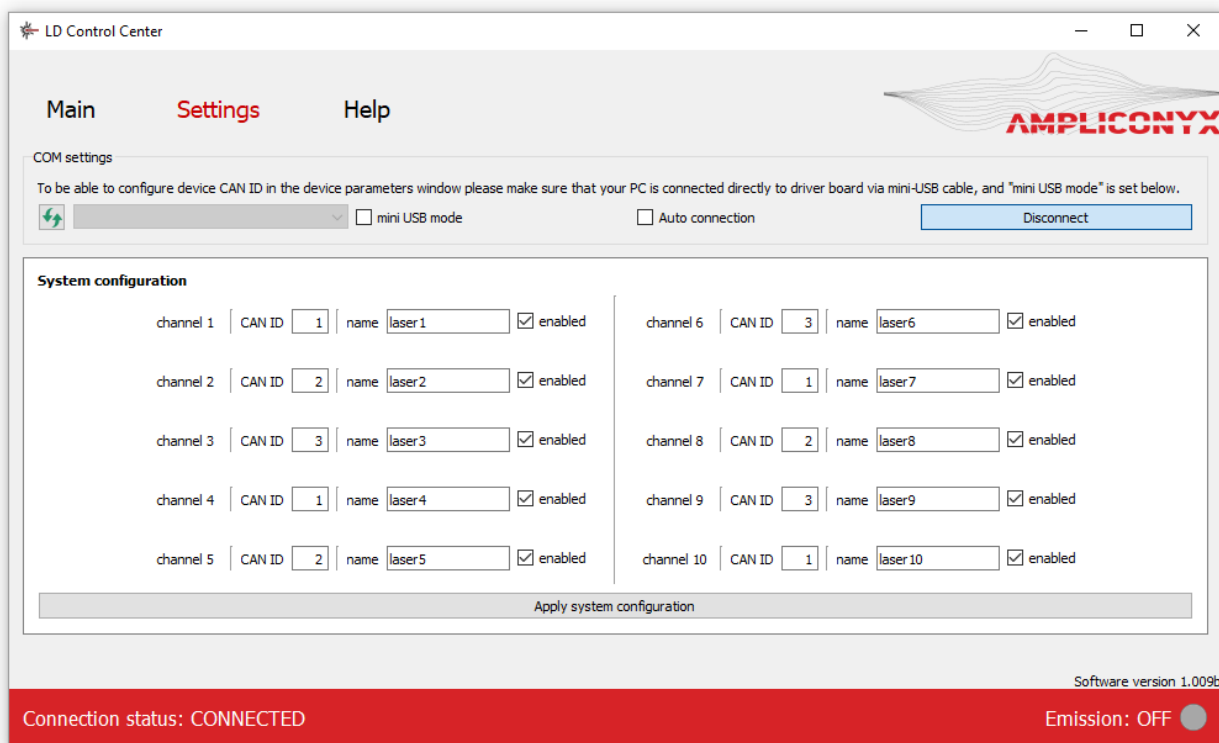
LD Control Center

Main Settings Help

AMPLICONYX

COM settings

To be able to configure device CAN ID in the device parameters window please make sure that your PC is connected directly to driver board via mini-USB cable, and "mini USB mode" is set below.

mini USB mode

Auto connection

Disconnect

System configuration

channel 1 | CAN ID 1 | name laser1 enabled
channel 2 | CAN ID 2 | name laser2 enabled
channel 3 | CAN ID 3 | name laser3 enabled
channel 4 | CAN ID 1 | name laser4 enabled
channel 5 | CAN ID 2 | name laser5 enabled

channel 6 | CAN ID 3 | name laser6 enabled
channel 7 | CAN ID 1 | name laser7 enabled
channel 8 | CAN ID 2 | name laser8 enabled
channel 9 | CAN ID 3 | name laser9 enabled
channel 10 | CAN ID 1 | name laser10 enabled

Apply system configuration

Software version 1.009b

Connection status: CONNECTED

Emission: OFF